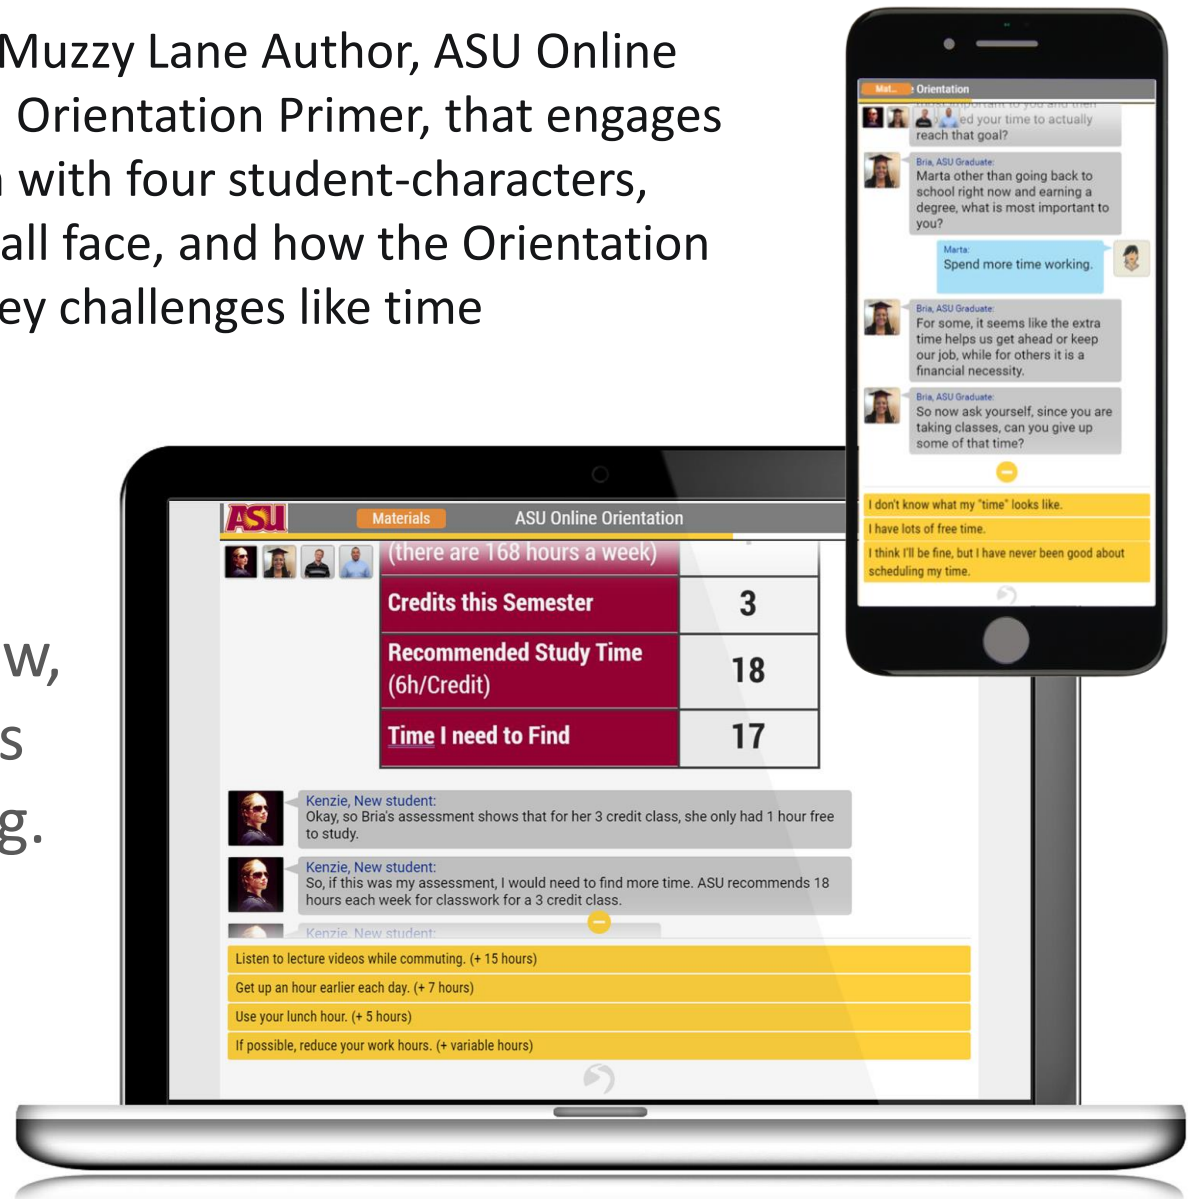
Muzzy Lane Author, ASU Online
Orientation Primer, that engages
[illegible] with four student-characters,
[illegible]all face, and how the Orientation
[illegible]ey challenges like time

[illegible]w,
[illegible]s
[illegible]g.

Mat... Orientation

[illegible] ed your time to actually reach that goal?

Bria, ASU Graduate:
Marta other than going back to school right now and earning a degree, what is most important to you?

Marta:
Spend more time working.

Bria, ASU Graduate:
For some, it seems like the extra time helps us get ahead or keep our job, while for others it is a financial necessity.

Bria, ASU Graduate:
So now ask yourself, since you are taking classes, can you give up some of that time?

I don't know what my "time" looks like.
I have lots of free time.
I think I'll be fine, but I have never been good about scheduling my time.

ASU Materials ASU Online Orientation

| (there are 168 hours a week) | |
|---|---|
| Credits this Semester | 3 |
| Recommended Study Time (6h/Credit) | 18 |
| Time I need to Find | 17 |

Kenzie, New student:
Okay, so Bria's assessment shows that for her 3 credit class, she only had 1 hour free to study.

Kenzie, New student:
So, if this was my assessment, I would need to find more time. ASU recommends 18 hours each week for classwork for a 3 credit class.

Kenzie, New student:

Listen to lecture videos while commuting. (+ 15 hours)
Get up an hour earlier each day. (+ 7 hours)
Use your lunch hour. (+ 5 hours)
If possible, reduce your work hours. (+ variable hours)